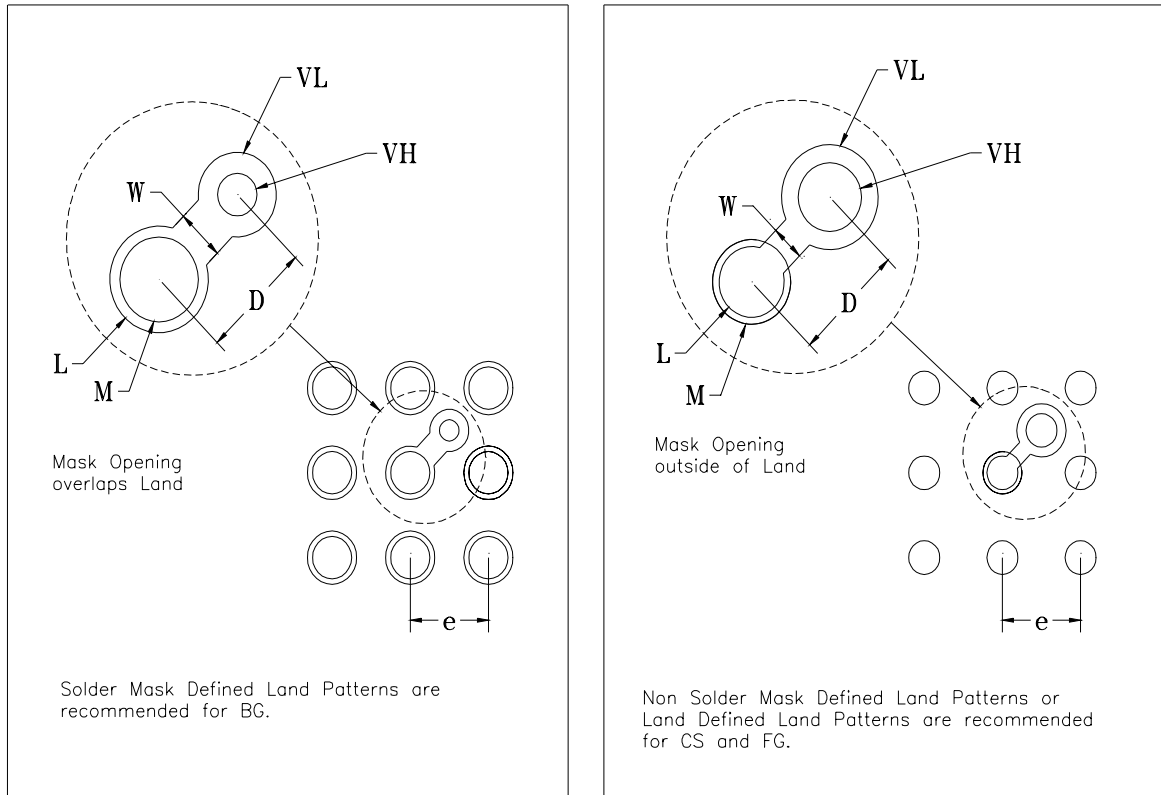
VL

VH

W

D

L

M

Mask Opening overlaps Land

e

Solder Mask Defined Land Patterns are recommended for BG.

VL

VH

W

D

L

M

Mask Opening outside of Land

e

Non Solder Mask Defined Land Patterns or Land Defined Land Patterns are recommended for CS and FG.